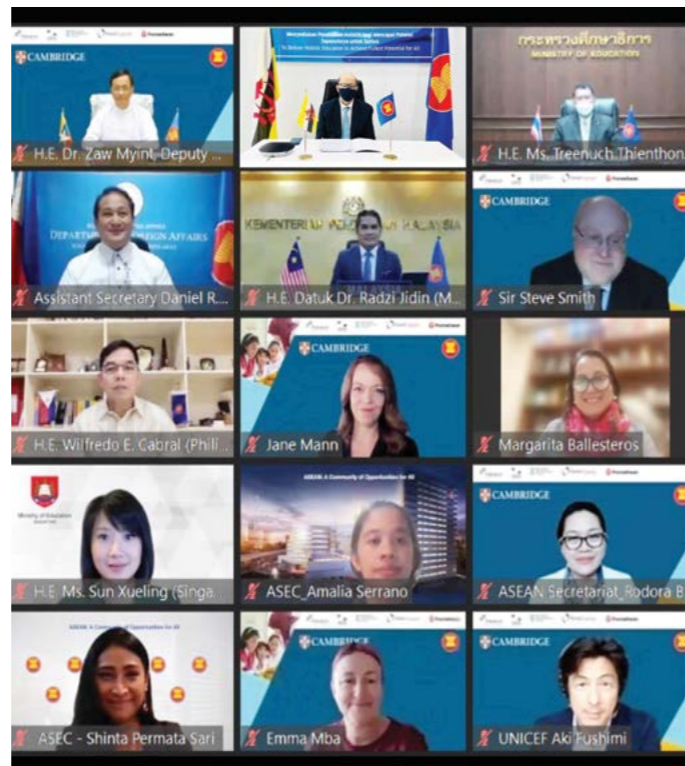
CAMBRIDGE

H.E. Dr. Zaw Myint, Deputy ...

H.E. Ms. Treenuch Thienthon...

กระทรวงศึกษาธิการ
MINISTRY OF EDUCATION

DEPARTMENT OF FOREIGN AFFAIRS

Assistant Secretary Daniel R...

KEMENTERIAN PENDIDIKAN MALAYSIA

H.E. Datuk Dr. Radzi Jidin (M...

CAMBRIDGE

Sir Steve Smith

H.E. Wilfredo E. Cabral (Phil...

CAMBRIDGE

Jane Mann

Margarita Ballesteros

Ministry of Education

H.E. Ms. Sun Xueling (Singa...

ASEAN: A Community of Opportunities for All

ASEC_Amalia Serrano

CAMBRIDGE

ASEAN Secretariat_Rodora B...

ASEAN: A Community of Opportunities for All

ASEC - Shinta Permata Sari

CAMBRIDGE

Emma Mba

CAMBRIDGE

UNICEF Aki Fushimi